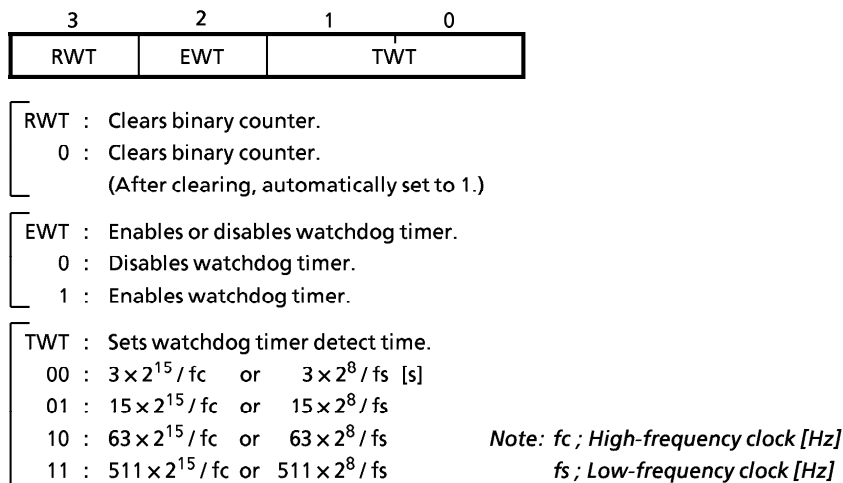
| 3 | 2 | 1 | 0 |
|---|---|---|---|
| RWT | EWT | TWT | |

RWT : Clears binary counter.
0 : Clears binary counter.
(After clearing, automatically set to 1.)

EWT : Enables or disables watchdog timer.
0 : Disables watchdog timer.
1 : Enables watchdog timer.

TWT : Sets watchdog timer detect time.
00 : $3 \times 2^{15}$ / fc or $3 \times 2^{8}$ / fs [s]
01 : $15 \times 2^{15}$ / fc or $15 \times 2^{8}$ / fs
10 : $63 \times 2^{15}$ / fc or $63 \times 2^{8}$ / fs
11 : $511 \times 2^{15}$ / fc or $511 \times 2^{8}$ / fs

Note: fc ; High-frequency clock [Hz]
fs ; Low-frequency clock [Hz]